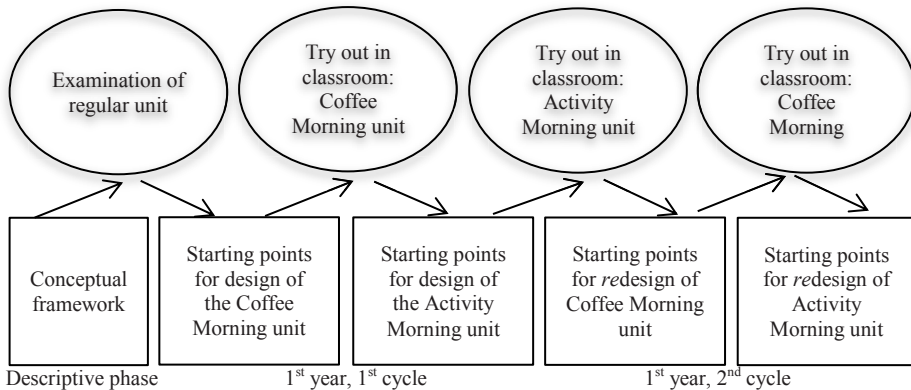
Examination of regular unit

Try out in classroom: Coffee Morning unit

Try out in classroom: Activity Morning unit

Try out in classroom: Coffee Morning

Conceptual framework

Starting points for design of the Coffee Morning unit

Starting points for design of the Activity Morning unit

Starting points for *re*design of Coffee Morning unit

Starting points for *re*design of Activity Morning unit

Descriptive phase

1$^{st}$ year, 1$^{st}$ cycle

1$^{st}$ year, 2$^{nd}$ cycle